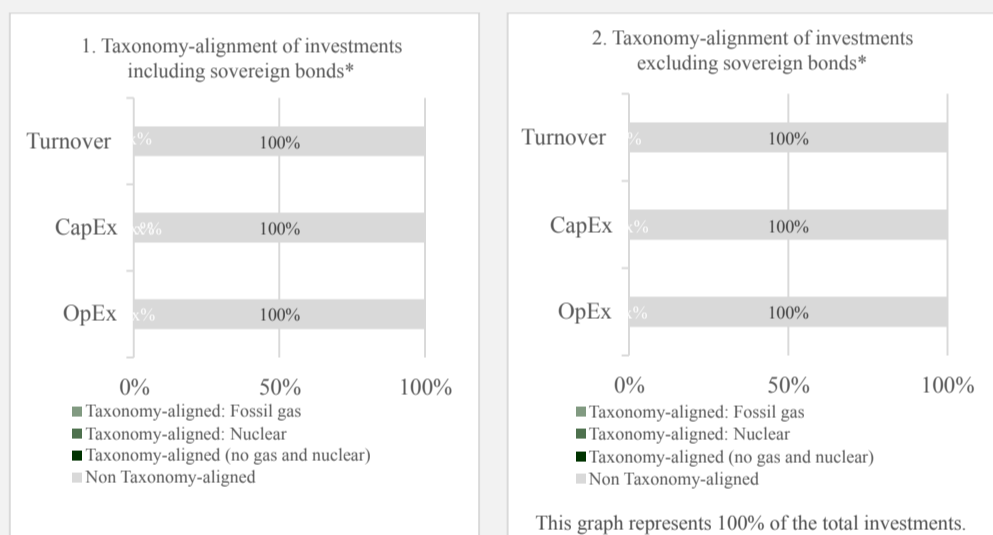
1. Taxonomy-alignment of investments including sovereign bonds*

| | |
|---|---|
| Turnover | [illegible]% 100% |
| CapEx | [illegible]% 100% |
| OpEx | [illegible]% 100% |

0% 50% 100%

Taxonomy-aligned: Fossil gas
Taxonomy-aligned: Nuclear
Taxonomy-aligned (no gas and nuclear)
Non Taxonomy-aligned

2. Taxonomy-alignment of investments excluding sovereign bonds*

| | |
|---|---|
| Turnover | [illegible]% 100% |
| CapEx | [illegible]% 100% |
| OpEx | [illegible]% 100% |

0% 50% 100%

Taxonomy-aligned: Fossil gas
Taxonomy-aligned: Nuclear
Taxonomy-aligned (no gas and nuclear)
Non Taxonomy-aligned

This graph represents 100% of the total investments.